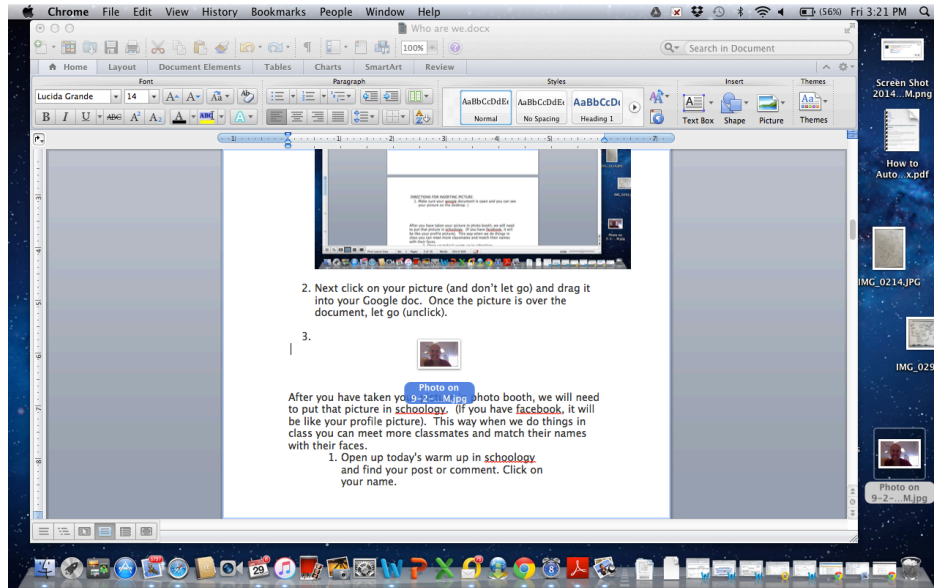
Chrome File Edit View History Bookmarks People Window Help

(56%) Fri 3:21 PM

Who are we.docx

100%

Search in Document

Home Layout Document Elements Tables Charts SmartArt Review

Font Paragraph Styles Insert Themes

Lucida Grande 14

AaBbCcDdEe Normal AaBbCcDdEe No Spacing AaBbCcDd Heading 1

Text Box Shape Picture Themes

Screen Shot 2014...M.png

How to Auto...x.pdf

IMG_0214.JPG

IMG_029

2. Next click on your picture (and don't let go) and drag it into your Google doc. Once the picture is over the document, let go (unclick).

3.

Photo on 9-2-...M.jpg

After you have taken yo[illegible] photo booth, we will need to put that picture in schoology. (If you have facebook, it will be like your profile picture). This way when we do things in class you can meet more classmates and match their names with their faces.

1. Open up today's warm up in schoology and find your post or comment. Click on your name.

Photo on 9-2-...M.jpg

29